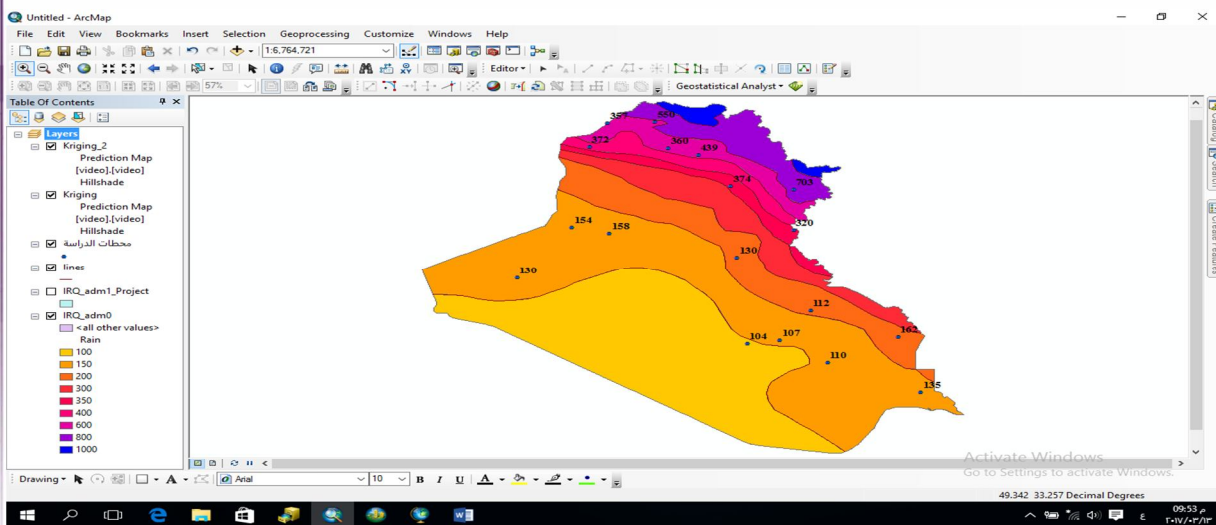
Untitled - ArcMap

File Edit View Bookmarks Insert Selection Geoprocessing Customize Windows Help

1:6,764,721

Editor▾

57%

Geostatistical Analyst▾

Table Of Contents

Layers
Kriging_2
Prediction Map
[video].[video]
Hillshade
Kriging
Prediction Map
[video].[video]
Hillshade
محطات الدراسة
lines
IRQ_adm1_Project
IRQ_adm0
<all other values>
Rain
100
150
200
300
350
400
600
800
1000

357
550
372
360
439
374
703
320
154
158
130
130
112
162
104
107
110
135

Activate Windows
Go to Settings to activate Windows.

Drawing▾
Arial
10
B I U

49.342 33.257 Decimal Degrees

09:53 م
٢٠١٧/٠٣/١٣